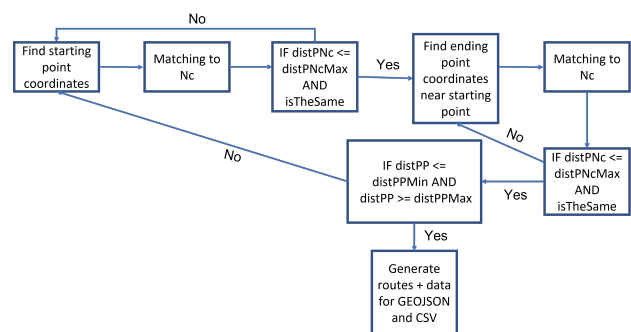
No

Find starting point coordinates

Matching to Nc

IF distPNc <= distPNcMax AND isTheSame

Yes

Find ending point coordinates near starting point

Matching to Nc

No

No

IF distPP <= distPPMin AND distPP >= distPPMax

Yes

IF distPNc <= distPNcMax AND isTheSame

Yes

Generate routes + data for GEOJSON and CSV